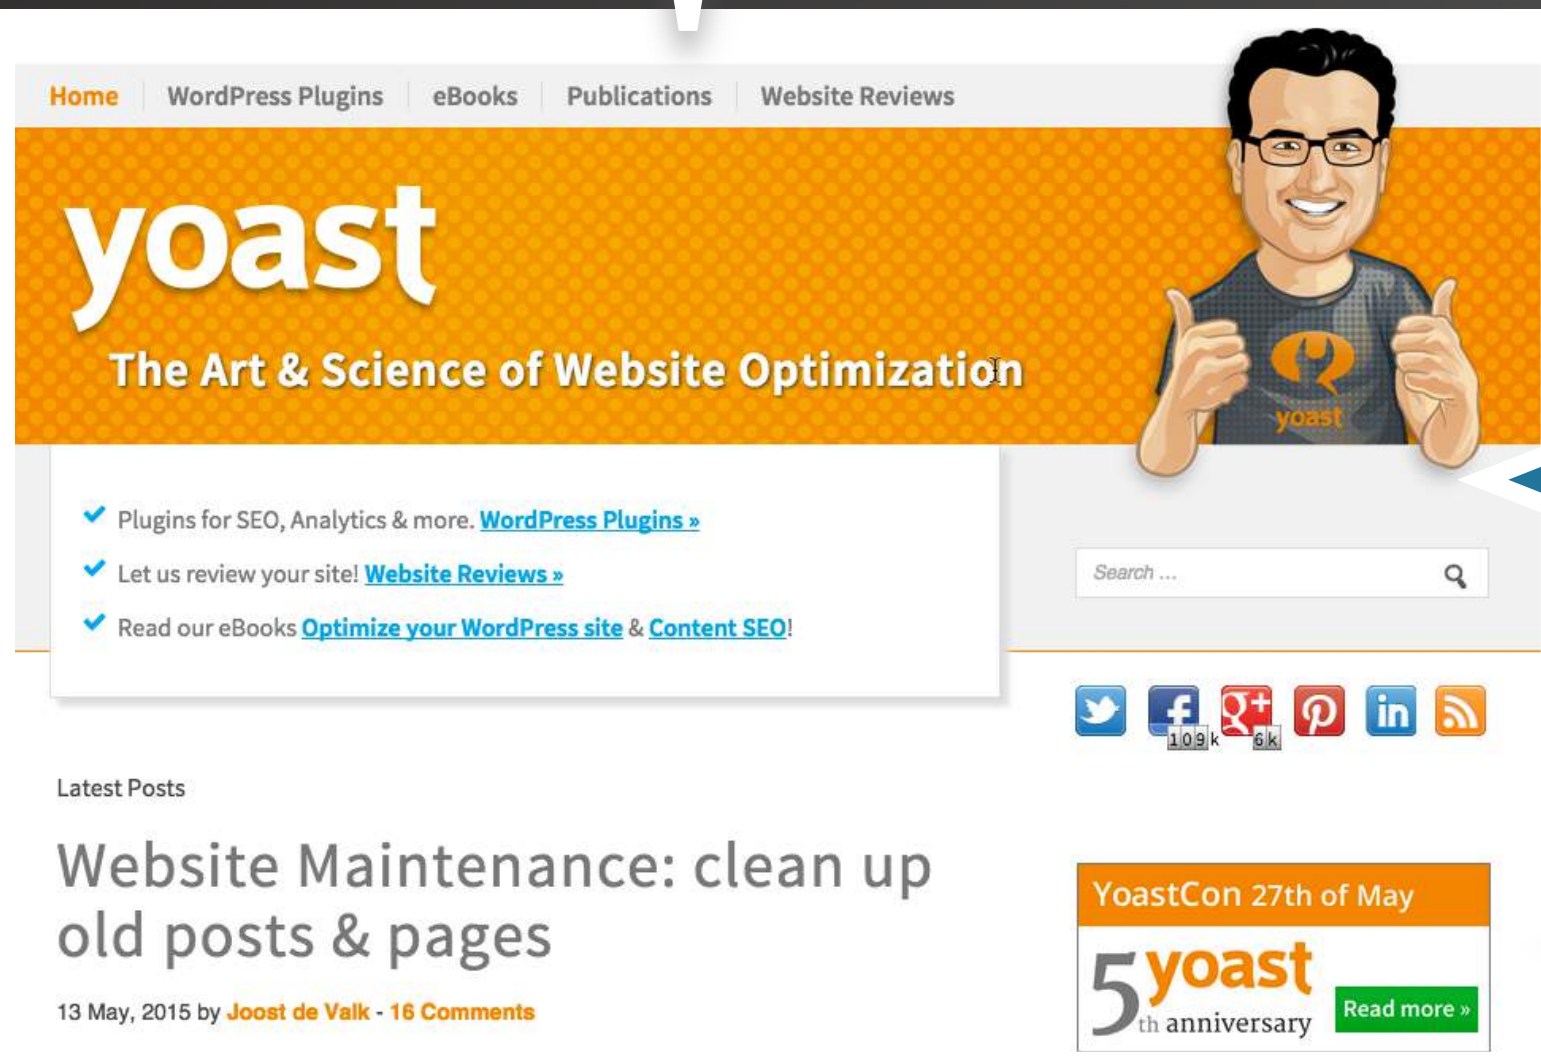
Home | WordPress Plugins | eBooks | Publications | Website Reviews

yoast

The Art & Science of Website Optimization

yoast

Plugins for SEO, Analytics & more. WordPress Plugins »

Let us review your site! Website Reviews »

Read our eBooks Optimize your WordPress site & Content SEO!

Search ...

109k

6k

Latest Posts

Website Maintenance: clean up old posts & pages

13 May, 2015 by Joost de Valk - 16 Comments

YoastCon 27th of May

5th yoast anniversary

Read more »